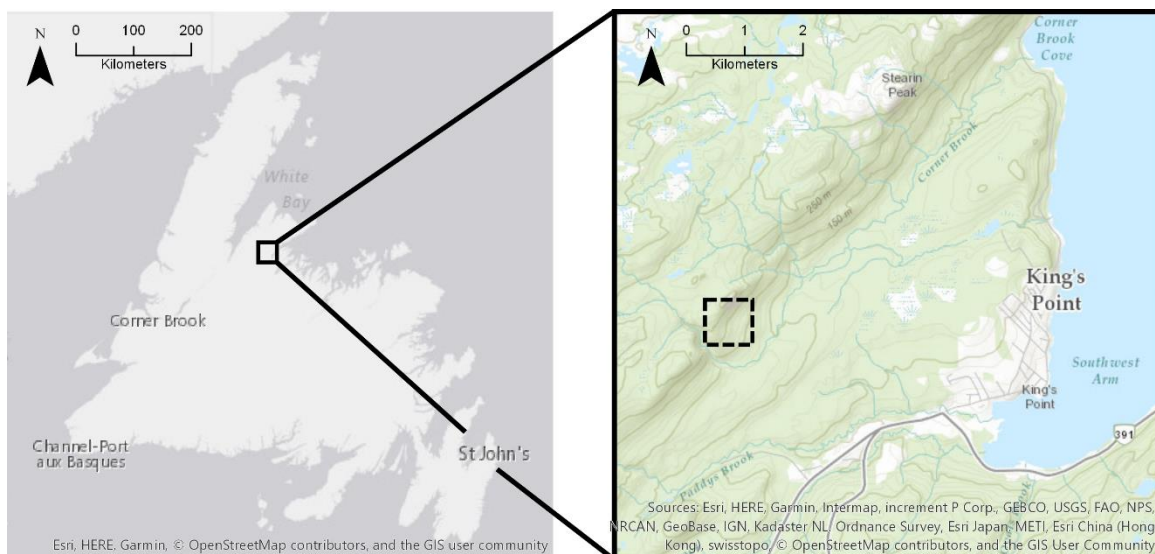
N
0 100 200
Kilometers

White Bay

Corner Brook

Channel-Port aux Basques

St John's

Esri, HERE, Garmin, © OpenStreetMap contributors, and the GIS user community

N
0 1 2
Kilometers

Corner Brook Cove

Stearin Peak

Corner Brook

250 m

150 m

King's Point

Southwest Arm

King's Point

391

Paddys Brook

Sources: Esri, HERE, Garmin, Intermap, increment P Corp., GEBCO, USGS, FAO, NPS, NRCAN, GeoBase, IGN, Kadaster NL, Ordnance Survey, Esri Japan, METI, Esri China (Hong Kong), swisstopo, © OpenStreetMap contributors, and the GIS User Community